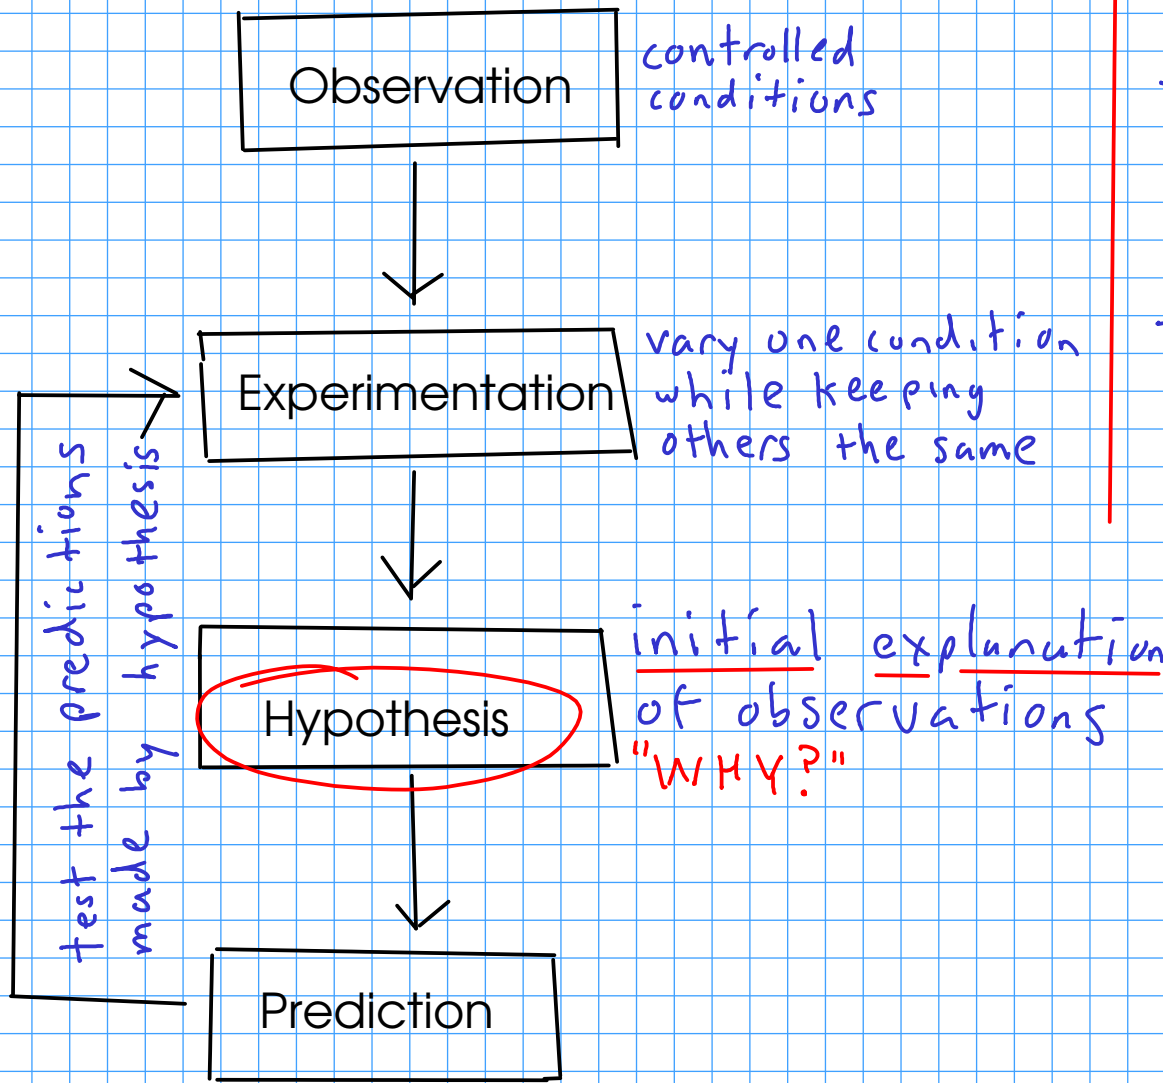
Observation

controlled conditions

Experimentation

vary one condition while keeping others the same

Hypothesis

initial explanation of observations
"WHY?"

Prediction

test the predictions made by hypothesis